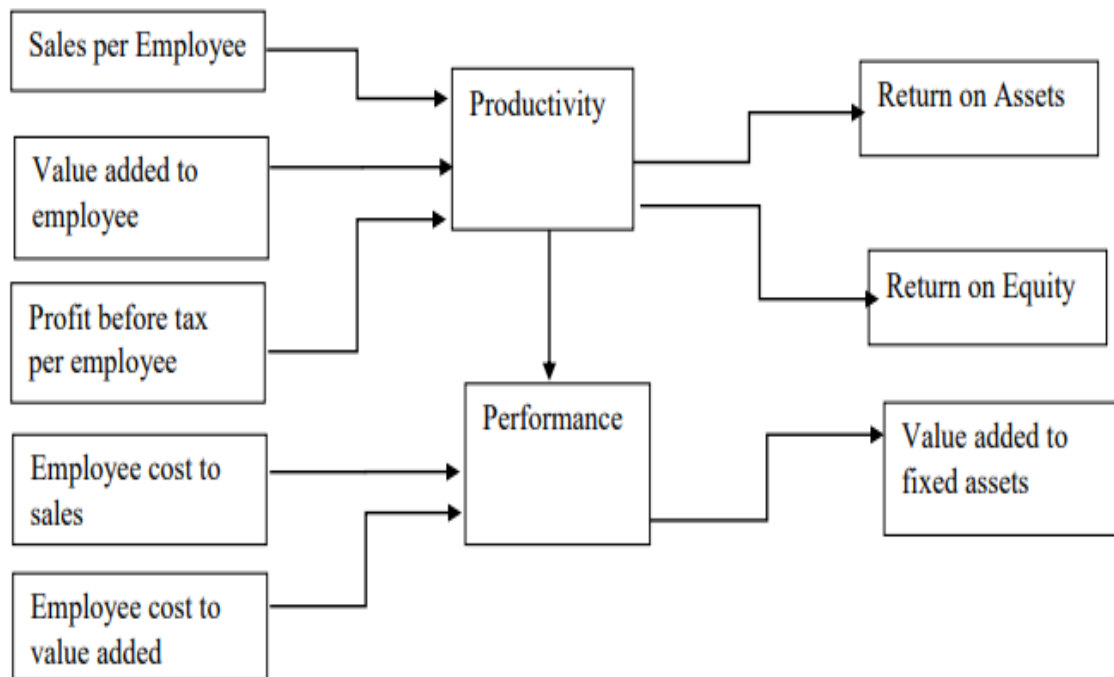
Sales per Employee

Value added to employee

Profit before tax per employee

Employee cost to sales

Employee cost to value added

Productivity

Performance

Return on Assets

Return on Equity

Value added to fixed assets